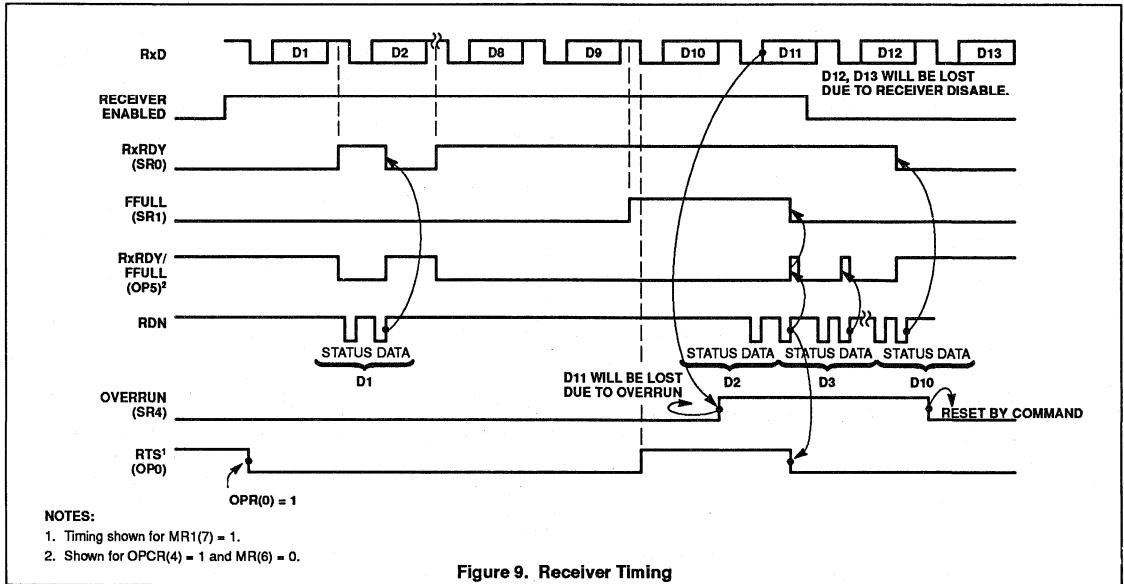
RxD

D1

D2

D8

D9

D10

D11

D12

D13

D12, D13 WILL BE LOST DUE TO RECEIVER DISABLE.

RECEIVER ENABLED

RxRDY (SR0)

FFULL (SR1)

RxRDY/ FFULL (OP5)$^2$

RDN

STATUS DATA

D1

STATUS DATA

D2

STATUS DATA

D3

STATUS DATA

D10

D11 WILL BE LOST DUE TO OVERRUN

OVERRUN (SR4)

RESET BY COMMAND

RTS$^1$ (OP0)

OPR(0) = 1

NOTES:
1. Timing shown for MR1(7) = 1.
2. Shown for OPCR(4) = 1 and MR(6) = 0.

Figure 9. Receiver Timing